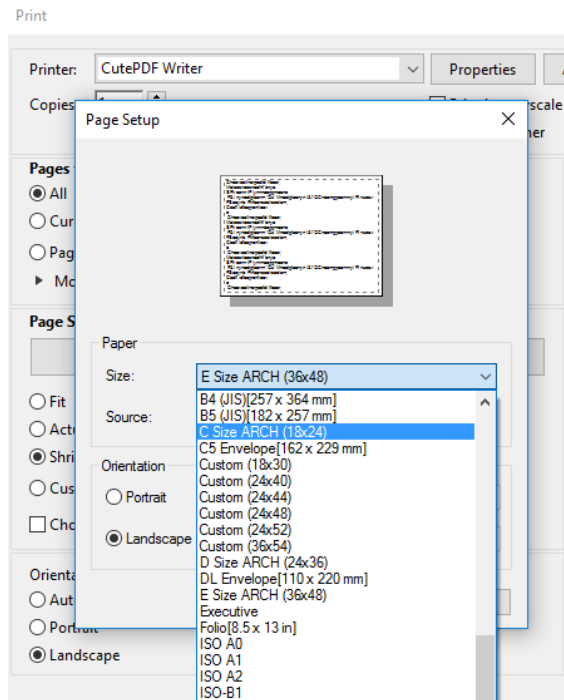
Print

Printer: CutePDF Writer

Properties

Copies

scale

ner

Pages

All

Cur

Pag

Mo

Page S

Fit

Actu

Shri

Cus

Cho

Orienta

Aut

Portrait

Landscape

Page Setup

Paper

Size: E Size ARCH (36x48)

Source:

B4 (JIS)[257 x 364 mm]
B5 (JIS)[182 x 257 mm]
C Size ARCH (18x24)
C5 Envelope[162 x 229 mm]
Custom (18x30)
Custom (24x40)
Custom (24x44)
Custom (24x48)
Custom (24x52)
Custom (36x54)
D Size ARCH (24x36)
DL Envelope[110 x 220 mm]
E Size ARCH (36x48)
Executive
Folio[8.5 x 13 in]
ISO A0
ISO A1
ISO A2
ISO-B1

Orientation

Portrait

Landscape